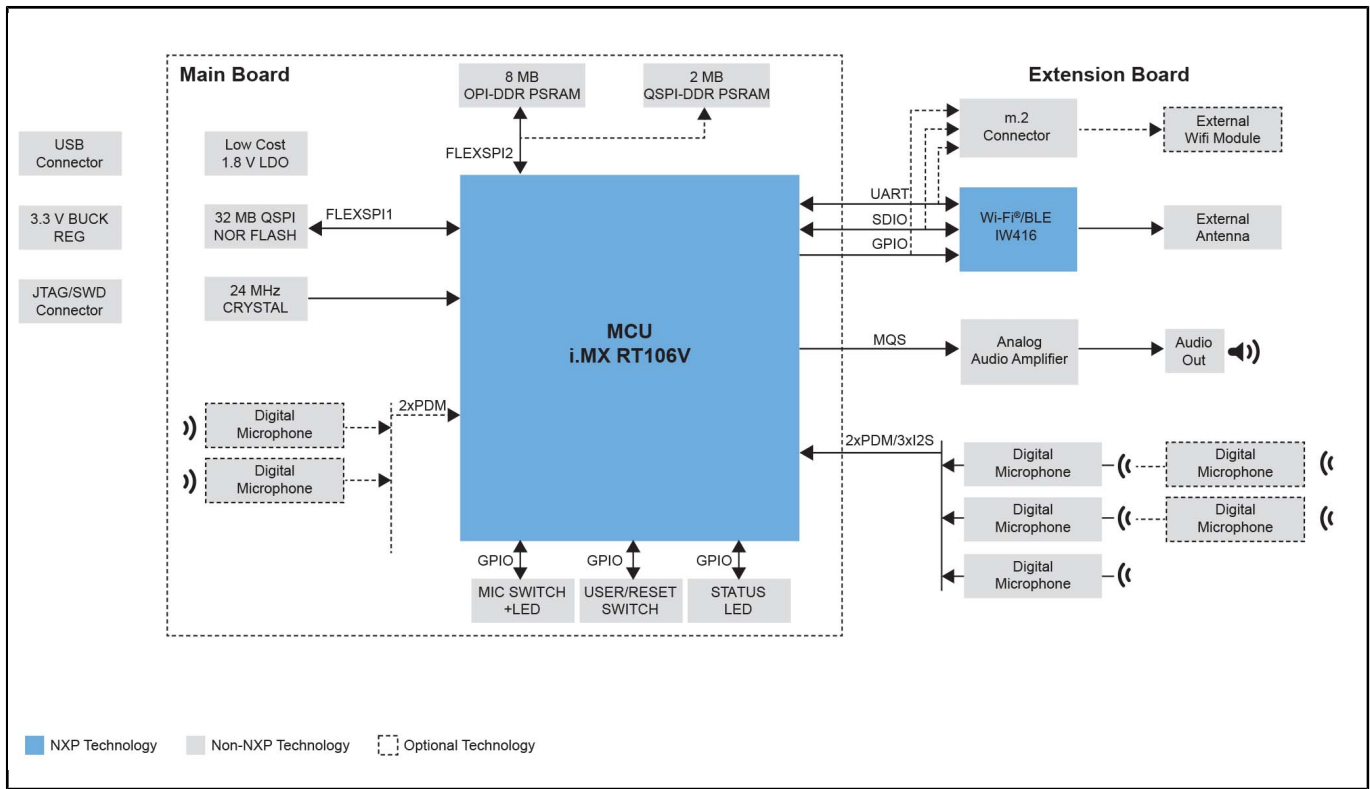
USB Connector

3.3 V BUCK REG

JTAG/SWD Connector

Main Board

Low Cost 1.8 V LDO

32 MB QSPI NOR FLASH

FLEXSPI1

24 MHz CRYSTAL

Digital Microphone

Digital Microphone

2xPDM

8 MB OPI-DDR PSRAM

2 MB QSPI-DDR PSRAM

FLEXSPI2

MCU
i.MX RT106V

GPIO

GPIO

GPIO

MIC SWITCH +LED

USER/RESET SWITCH

STATUS LED

Extension Board

m.2 Connector

External Wifi Module

UART

SDIO

GPIO

Wi-Fi®/BLE IW416

External Antenna

MQS

Analog Audio Amplifier

Audio Out

2xPDM/3xI2S

Digital Microphone

Digital Microphone

Digital Microphone

Digital Microphone

Digital Microphone

NXP Technology

Non-NXP Technology

Optional Technology